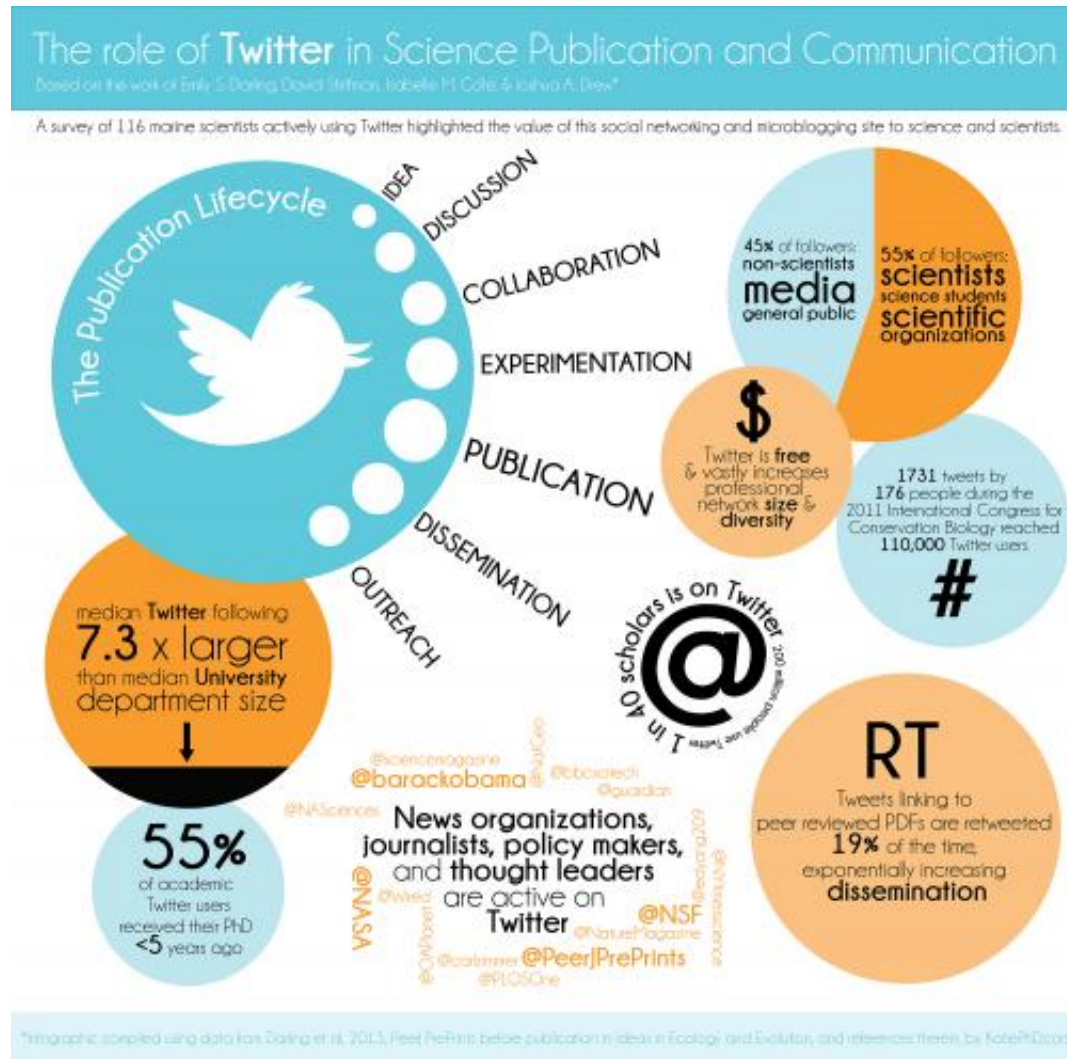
The role of Twitter in Science Publication and Communication

Based on the work of Emily S. Darling, David Shiffman, Isabelle M. Côté & Joshua A. Drew*

A survey of 116 marine scientists actively using Twitter highlighted the value of this social networking and microblogging site to science and scientists.

The Publication Lifecycle

IDEA
DISCUSSION
COLLABORATION
EXPERIMENTATION
PUBLICATION
DISSEMINATION
OUTREACH

45% of followers: non-scientists media general public

55% of followers: scientists science students scientific organizations

$
Twitter is free & vastly increases professional network size & diversity

1731 tweets by 176 people during the 2011 International Congress for Conservation Biology reached 110,000 Twitter users

#

median Twitter following 7.3 x larger than median University department size

1 in 40 scholars is on Twitter
200 million people use Twitter

@

55% of academic Twitter users received their PhD <5 years ago

@sciencemagazine
@barackobama
@NatGeo
@bbcscitech
@guardian
@NASciences
News organizations, journalists, policy makers, and thought leaders are active on Twitter
@NASA
@wired
@edyong209
@NYTimesscience
@NSF
@NatureMagazine
@OMPoverty
@carlzimmer
@PeerJPrePrints
@PLOSOne

RT
Tweets linking to peer reviewed PDFs are retweeted 19% of the time, exponentially increasing dissemination

*Infographic compiled using data from Darling et al. 2013, PeerJ PrePrints before publication in Ideas in Ecology and Evolution, and references therein, by KatiePhDcom